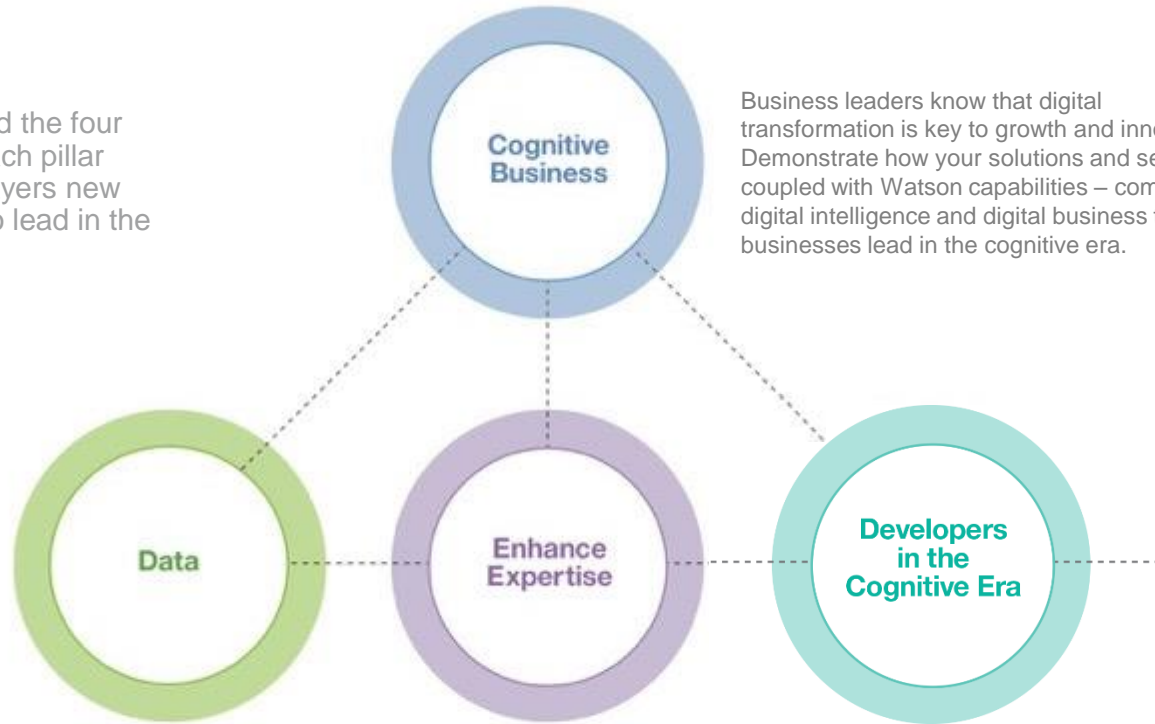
d the four
ch pillar
yers new
lead in the

Cognitive Business

Business leaders know that digital transformation is key to growth and inn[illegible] Demonstrate how your solutions and se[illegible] coupled with Watson capabilities – com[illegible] digital intelligence and digital business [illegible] businesses lead in the cognitive era.

Data

Enhance Expertise

Developers in the Cognitive Era